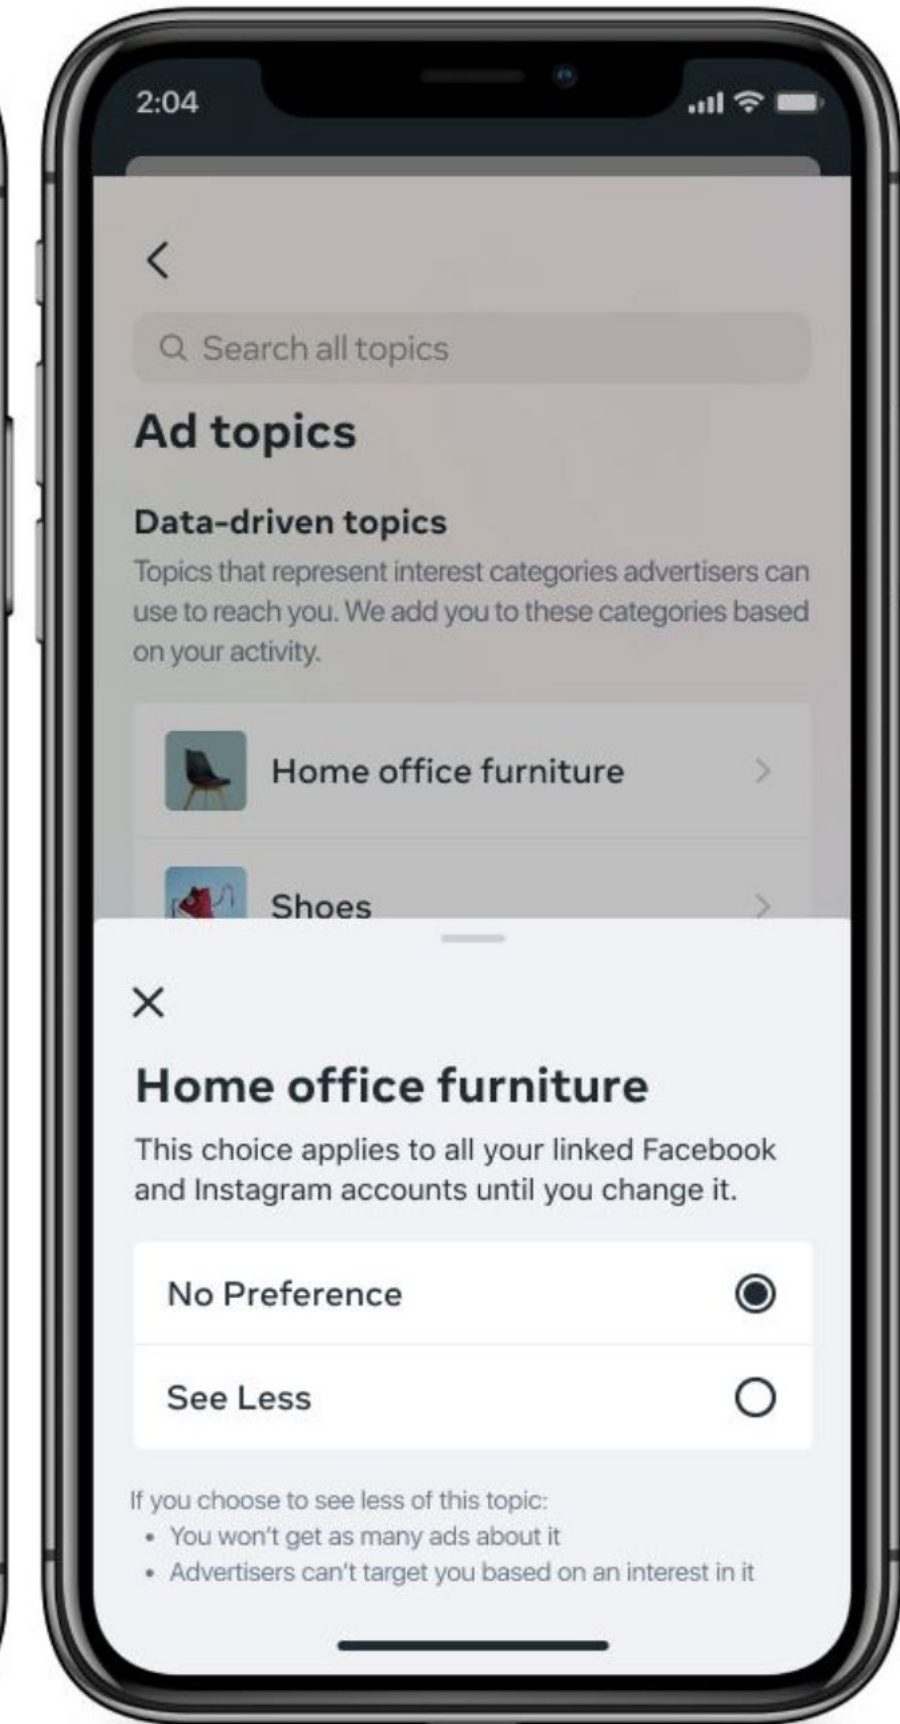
2:04

Search all topics

Ad topics

Data-driven topics

Topics that represent interest categories advertisers can use to reach you. We add you to these categories based on your activity.

Home office furniture

Shoes

Home office furniture

This choice applies to all your linked Facebook and Instagram accounts until you change it.

No Preference

See Less

If you choose to see less of this topic:
• You won't get as many ads about it
• Advertisers can't target you based on an interest in it